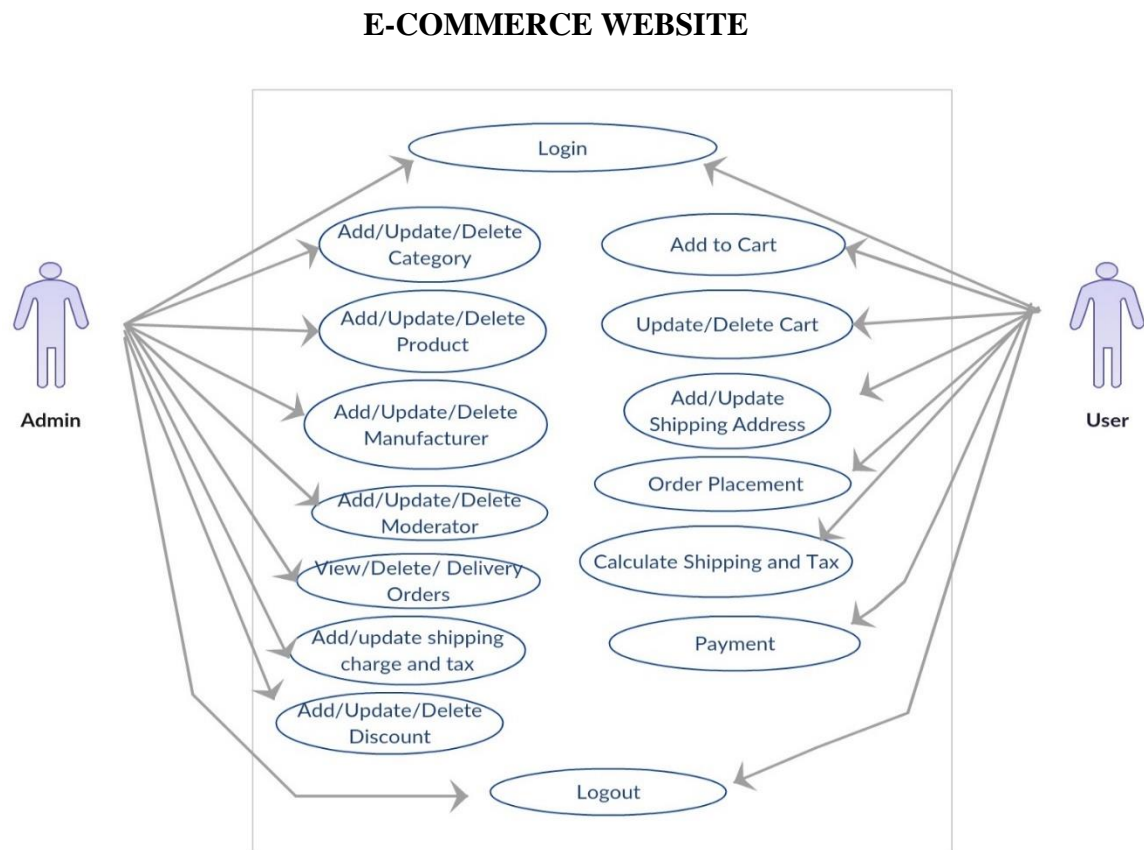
E-COMMERCE WEBSITE

Login

Add/Update/Delete Category

Add/Update/Delete Product

Add/Update/Delete Manufacturer

Add/Update/Delete Moderator

View/Delete/ Delivery Orders

Add/update shipping charge and tax

Add/Update/Delete Discount

Add to Cart

Update/Delete Cart

Add/Update Shipping Address

Order Placement

Calculate Shipping and Tax

Payment

Logout

Admin

User